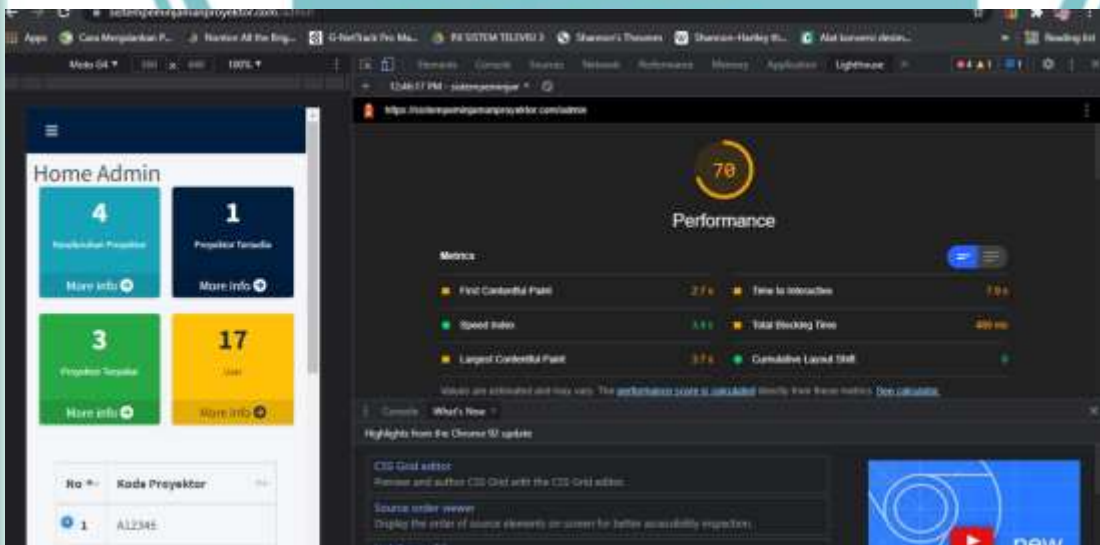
sistempeminjamanproyektor.com/admin

Apps Cara Menjalankan P... Nonton All the Brig... G-NetTrack Pro Ma... PX SISTEM TELEVISI 3 Shannon's Theorem Shannon-Hartley th... Alat konversi desim... Reading list

Moto G4 ▼ 100% ▼

Elements Console Sources Network Performance Memory Application Lighthouse

12:46:17 PM - sistempeminjaar

https://sistempeminjamanproyektor.com/admin

Home Admin

4
Peminjaman Proyektor
More info

1
Proyektor Tersedia
More info

3
Proyektor Terpakai
More info

17
User
More info

| No | Kode Proyektor |
|---|---|
| 1 | A12345 |

70

Performance

Metrics

First Contentful Paint 2.7 s
Time to Interactive 7.9 s
Speed Index 3.9 s
Total Blocking Time 490 ms
Largest Contentful Paint 3.7 s
Cumulative Layout Shift 0

Values are estimated and may vary. The performance score is calculated directly from these metrics. See calculator.

Console What's New ×

Highlights from the Chrome 92 update

CSS Grid editor
Preview and author CSS Grid with the CSS Grid editor.

Source order viewer
Display the order of source elements on screen for better accessibility inspection.

new